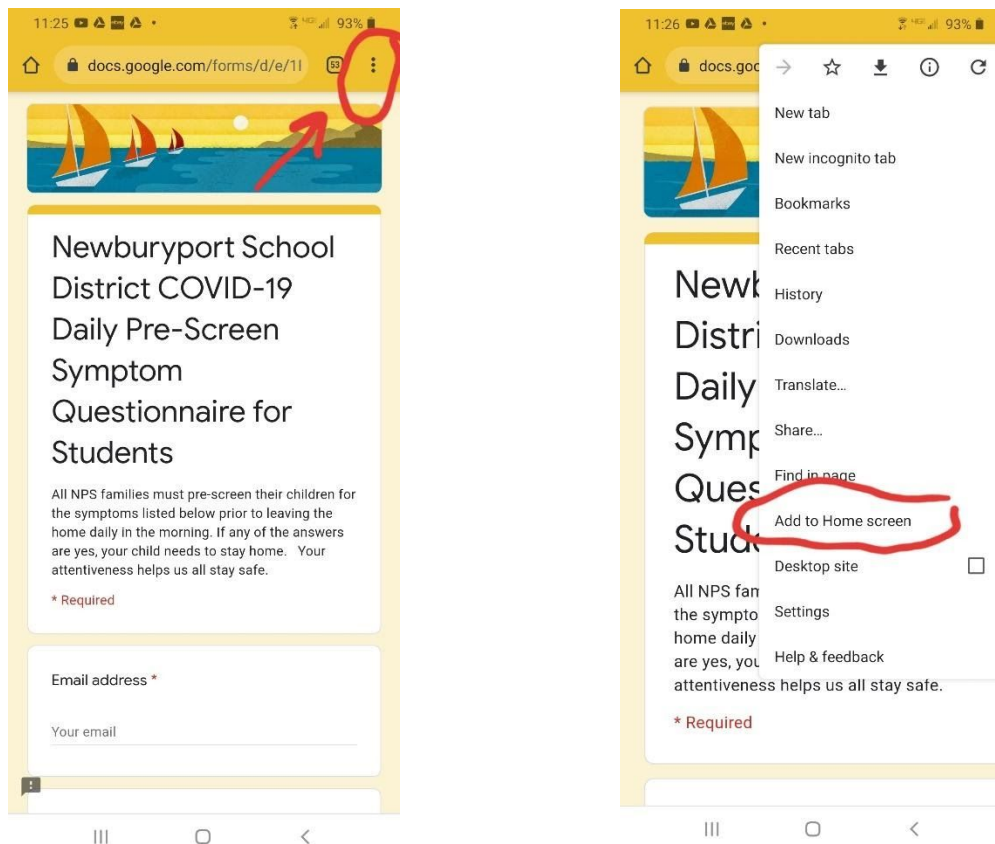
11:25 93%

docs.google.com/forms/d/e/1I

53

Newburyport School District COVID-19 Daily Pre-Screen Symptom Questionnaire for Students

All NPS families must pre-screen their children for the symptoms listed below prior to leaving the home daily in the morning. If any of the answers are yes, your child needs to stay home. Your attentiveness helps us all stay safe.

* Required

Email address *

Your email

11:26 93%

docs.goo

New tab

New incognito tab

Bookmarks

Recent tabs

History

Downloads

Translate...

Share...

Find in page

Add to Home screen

Desktop site

Settings

Help & feedback

Newb
Distri
Daily
Symp
Ques
Stud

All NPS fam the sympto home daily are yes, you attentiveness helps us all stay safe.

* Required